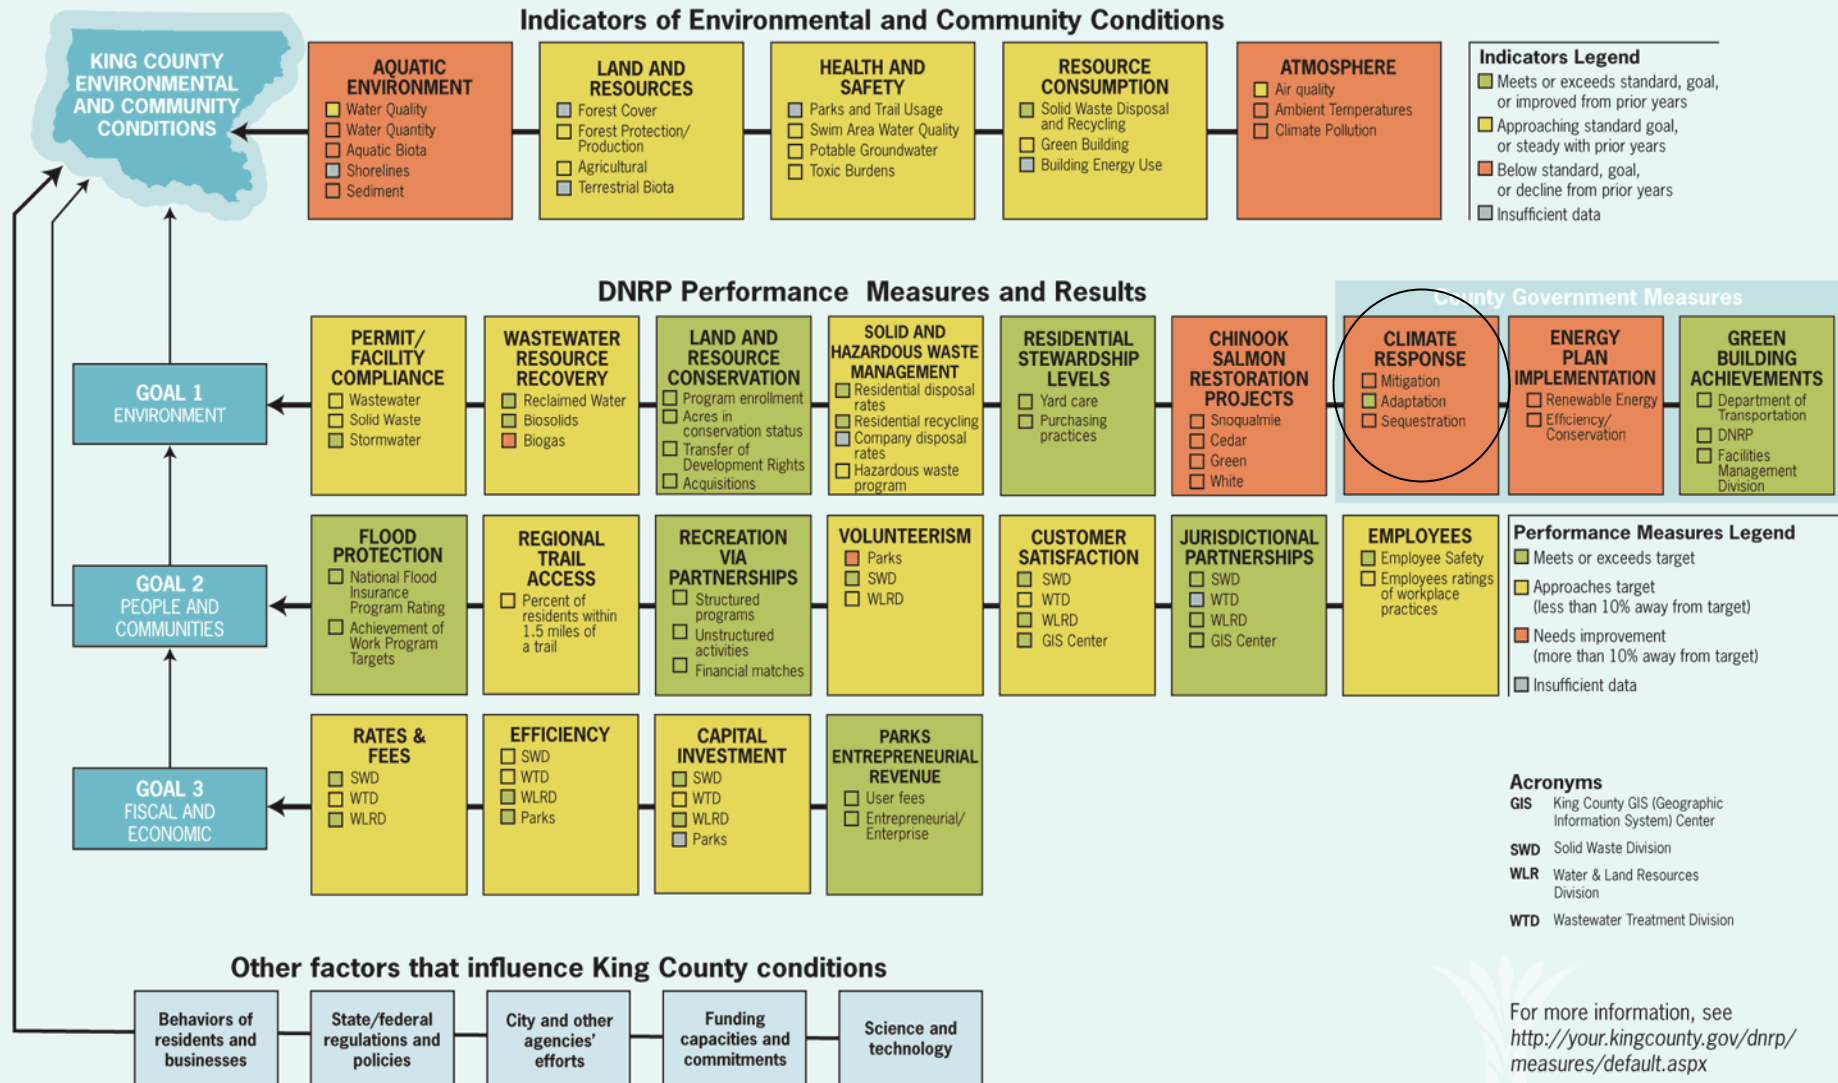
Indicators of Environmental and Community Conditions

KING COUNTY ENVIRONMENTAL AND COMMUNITY CONDITIONS

AQUATIC ENVIRONMENT
Water Quality
Water Quantity
Aquatic Biota
Shorelines
Sediment

LAND AND RESOURCES
Forest Cover
Forest Protection/ Production
Agricultural
Terrestrial Biota

HEALTH AND SAFETY
Parks and Trail Usage
Swim Area Water Quality
Potable Groundwater
Toxic Burdens

RESOURCE CONSUMPTION
Solid Waste Disposal and Recycling
Green Building
Building Energy Use

ATMOSPHERE
Air quality
Ambient Temperatures
Climate Pollution

Indicators Legend
Meets or exceeds standard, goal, or improved from prior years
Approaching standard goal, or steady with prior years
Below standard, goal, or decline from prior years
Insufficient data

DNRP Performance Measures and Results

County Government Measures

GOAL 1
ENVIRONMENT

PERMIT/ FACILITY COMPLIANCE
Wastewater
Solid Waste
Stormwater

WASTEWATER RESOURCE RECOVERY
Reclaimed Water
Biosolids
Biogas

LAND AND RESOURCE CONSERVATION
Program enrollment
Acres in conservation status
Transfer of Development Rights
Acquisitions

SOLID AND HAZARDOUS WASTE MANAGEMENT
Residential disposal rates
Residential recycling
Company disposal rates
Hazardous waste program

RESIDENTIAL STEWARDSHIP LEVELS
Yard care
Purchasing practices

CHINOOK SALMON RESTORATION PROJECTS
Snoqualmie
Cedar
Green
White

CLIMATE RESPONSE
Mitigation
Adaptation
Sequestration

ENERGY PLAN IMPLEMENTATION
Renewable Energy
Efficiency/ Conservation

GREEN BUILDING ACHIEVEMENTS
Department of Transportation
DNRP
Facilities Management Division

GOAL 2
PEOPLE AND COMMUNITIES

FLOOD PROTECTION
National Flood Insurance Program Rating
Achievement of Work Program Targets

REGIONAL TRAIL ACCESS
Percent of residents within 1.5 miles of a trail

RECREATION VIA PARTNERSHIPS
Structured programs
Unstructured activities
Financial matches

VOLUNTEERISM
Parks
SWD
WLRD

CUSTOMER SATISFACTION
SWD
WTD
WLRD
GIS Center

JURISDICTIONAL PARTNERSHIPS
SWD
WTD
WLRD
GIS Center

EMPLOYEES
Employee Safety
Employees ratings of workplace practices

Performance Measures Legend
Meets or exceeds target
Approaches target (less than 10% away from target)
Needs improvement (more than 10% away from target)
Insufficient data

GOAL 3
FISCAL AND ECONOMIC

RATES & FEES
SWD
WTD
WLRD

EFFICIENCY
SWD
WTD
WLRD
Parks

CAPITAL INVESTMENT
SWD
WTD
WLRD
Parks

PARKS ENTREPRENEURIAL REVENUE
User fees
Entrepreneurial/ Enterprise

Acronyms
GIS King County GIS (Geographic Information System) Center
SWD Solid Waste Division
WLR Water & Land Resources Division
WTD Wastewater Treatment Division

Other factors that influence King County conditions

Behaviors of residents and businesses
State/federal regulations and policies
City and other agencies' efforts
Funding capacities and commitments
Science and technology

For more information, see http://your.kingcounty.gov/dnrp/measures/default.aspx